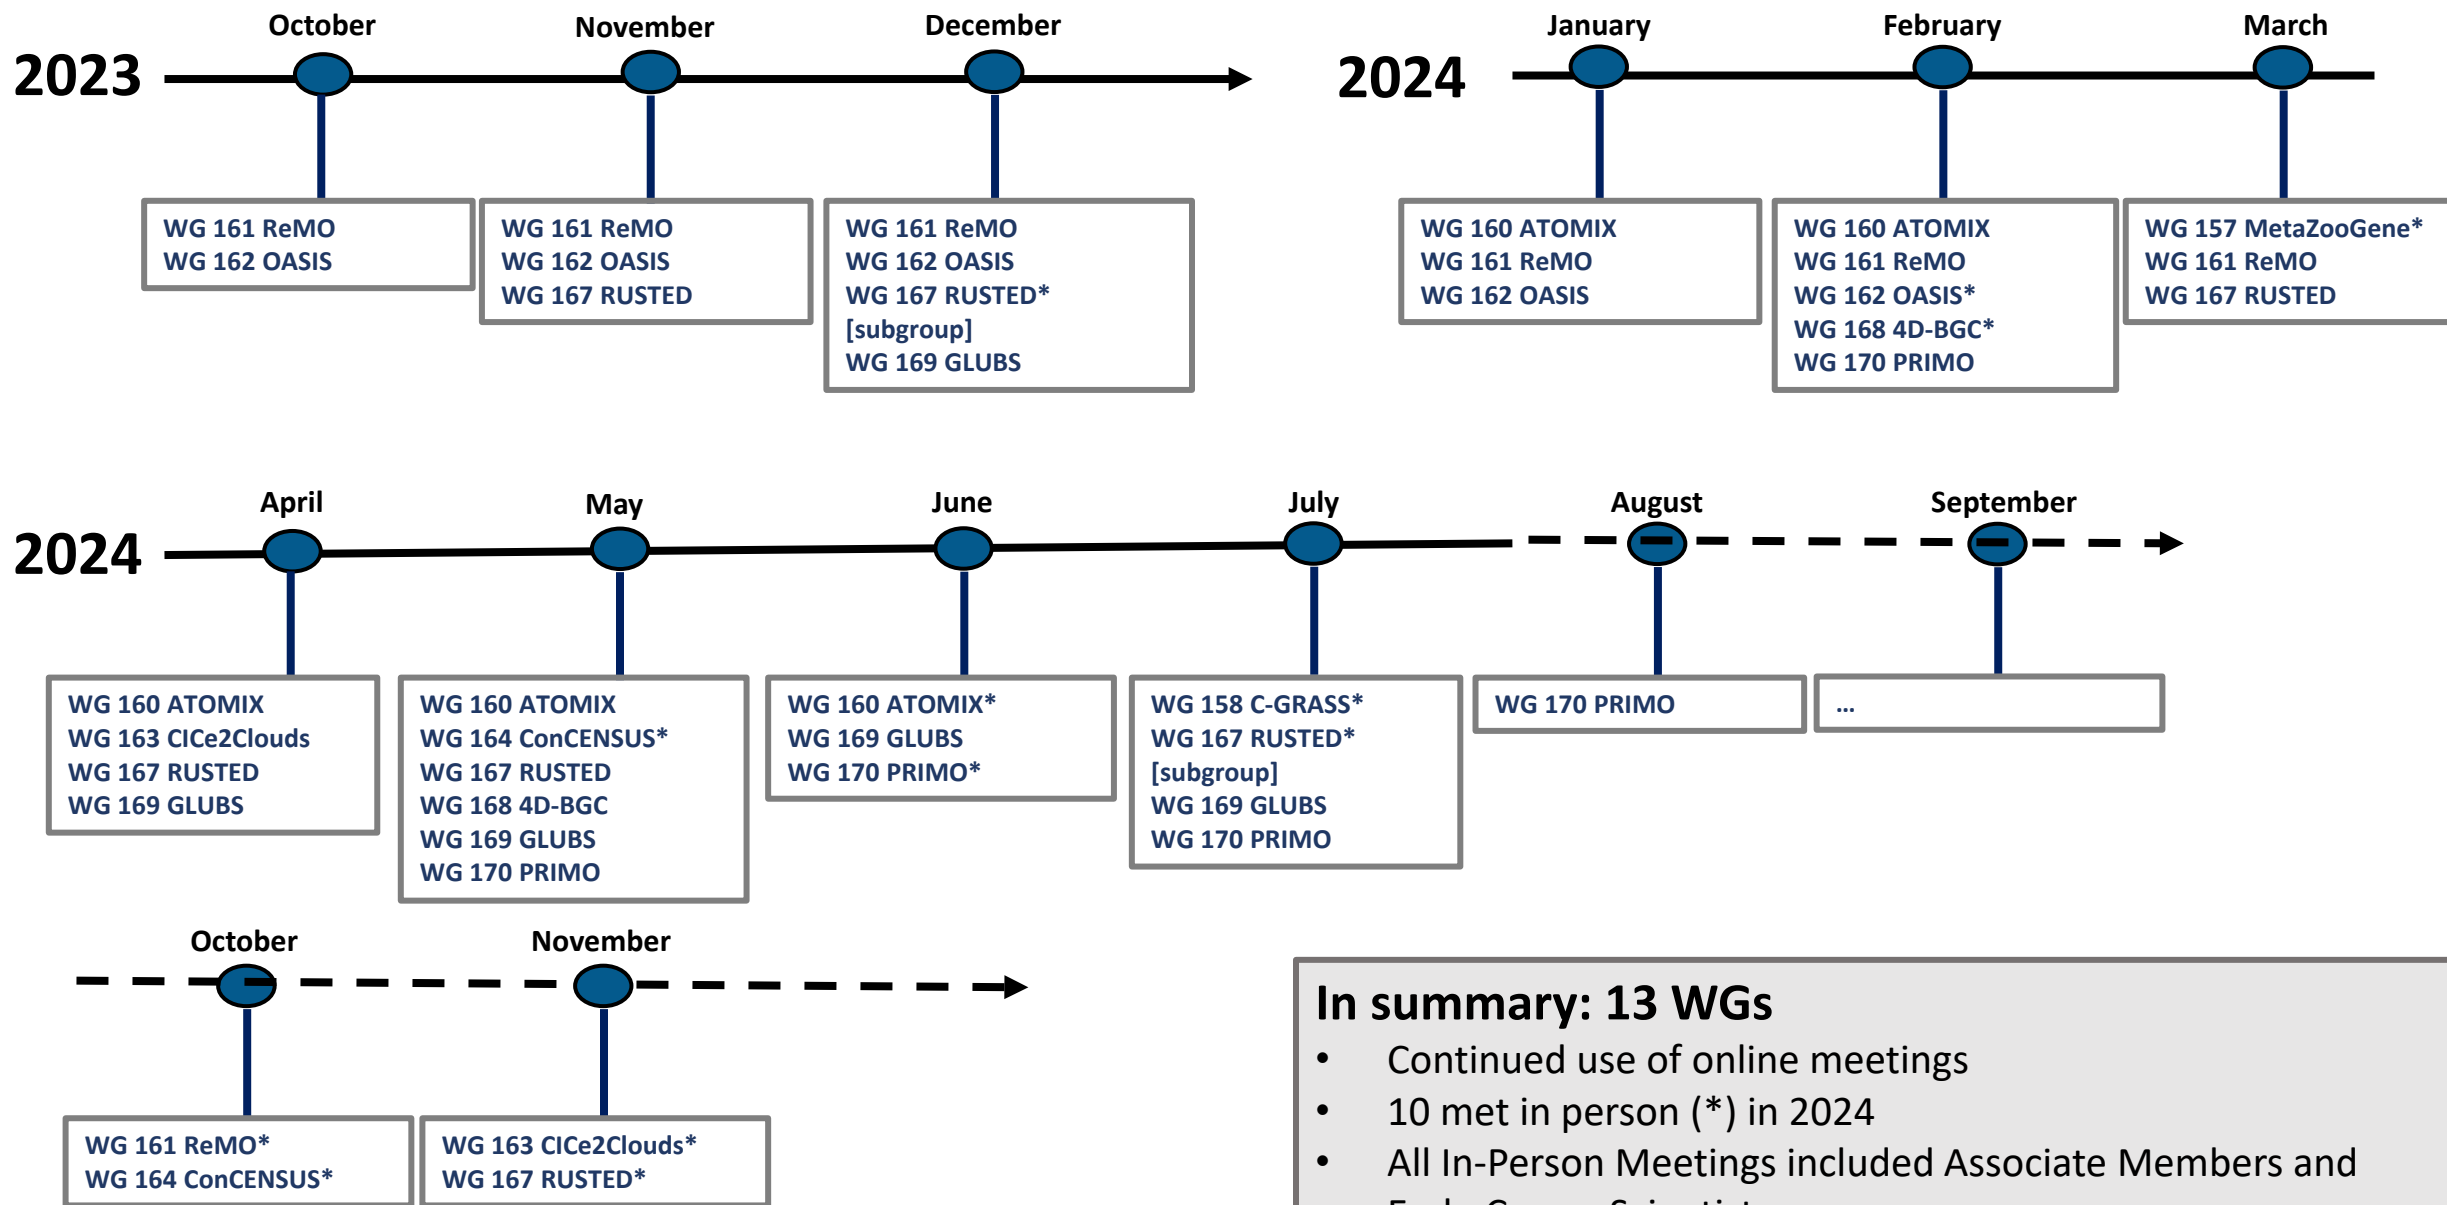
2023

October

WG 161 ReMO
WG 162 OASIS

November

WG 161 ReMO
WG 162 OASIS
WG 167 RUSTED

December

WG 161 ReMO
WG 162 OASIS
WG 167 RUSTED* [subgroup]
WG 169 GLUBS

2024

January

WG 160 ATOMIX
WG 161 ReMO
WG 162 OASIS

February

WG 160 ATOMIX
WG 161 ReMO
WG 162 OASIS*
WG 168 4D-BGC*
WG 170 PRIMO

March

WG 157 MetaZooGene*
WG 161 ReMO
WG 167 RUSTED

2024

April

WG 160 ATOMIX
WG 163 CICe2Clouds
WG 167 RUSTED
WG 169 GLUBS

May

WG 160 ATOMIX
WG 164 ConCENSUS*
WG 167 RUSTED
WG 168 4D-BGC
WG 169 GLUBS
WG 170 PRIMO

June

WG 160 ATOMIX*
WG 169 GLUBS
WG 170 PRIMO*

July

WG 158 C-GRASS*
WG 167 RUSTED* [subgroup]
WG 169 GLUBS
WG 170 PRIMO

August

WG 170 PRIMO

September

...

October

WG 161 ReMO*
WG 164 ConCENSUS*

November

WG 163 CICe2Clouds*
WG 167 RUSTED*

In summary: 13 WGs
• Continued use of online meetings
• 10 met in person (*) in 2024
• All In-Person Meetings included Associate Members and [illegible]